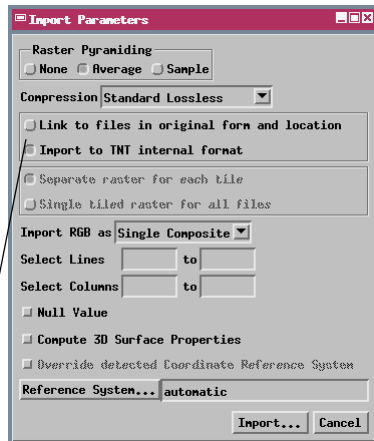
Import Parameters

Raster Pyramiding
None Average Sample

Compression Standard Lossless

Link to files in original form and location
Import to TNT internal format

Separate raster for each tile
Single tiled raster for all files

Import RGB as Single Composite

Select Lines to

Select Columns to

Null Value

Compute 3D Surface Properties

Override detected Coordinate Reference System

Reference System... automatic

Import... Cancel